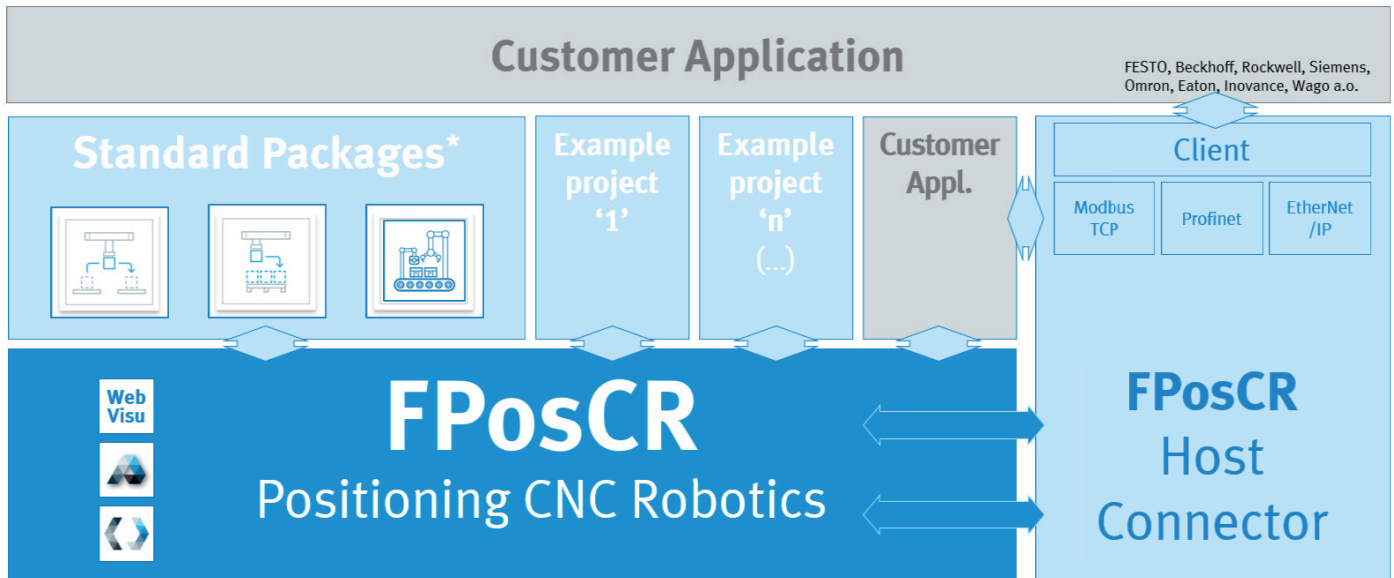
Customer Application

FESTO, Beckhoff, Rockwell, Siemens, Omron, Eaton, Inovance, Wago a.o.

Standard Packages*

Example project '1'

Example project 'n' (...)

Customer Appl.

Client

Modbus TCP

Profinet

EtherNet /IP

Web Visu

FPosCR

Positioning CNC Robotics

FPosCR Host Connector